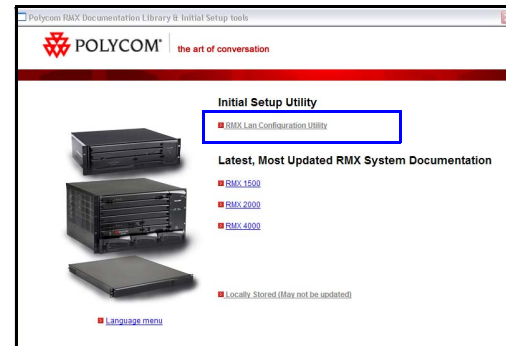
Polycom RMX Documentation Library & Initial Setup tools

POLYCOM | the art of conversation

Initial Setup Utility

RMX Lan Configuration Utility

Latest, Most Updated RMX System Documentation

RMX 1500

RMX 2000

RMX 4000

Locally Stored (May not be updated)

Language menu